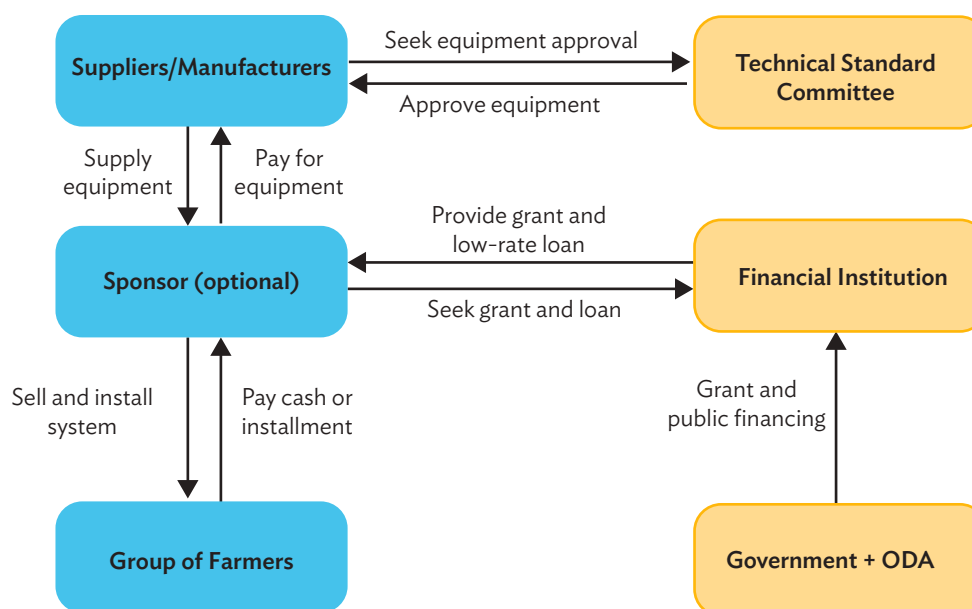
Suppliers/Manufacturers

Seek equipment approval

Approve equipment

Technical Standard Committee

Supply equipment

Pay for equipment

Provide grant and low-rate loan

Sponsor (optional)

Seek grant and loan

Financial Institution

Sell and install system

Pay cash or installment

Grant and public financing

Group of Farmers

Government + ODA